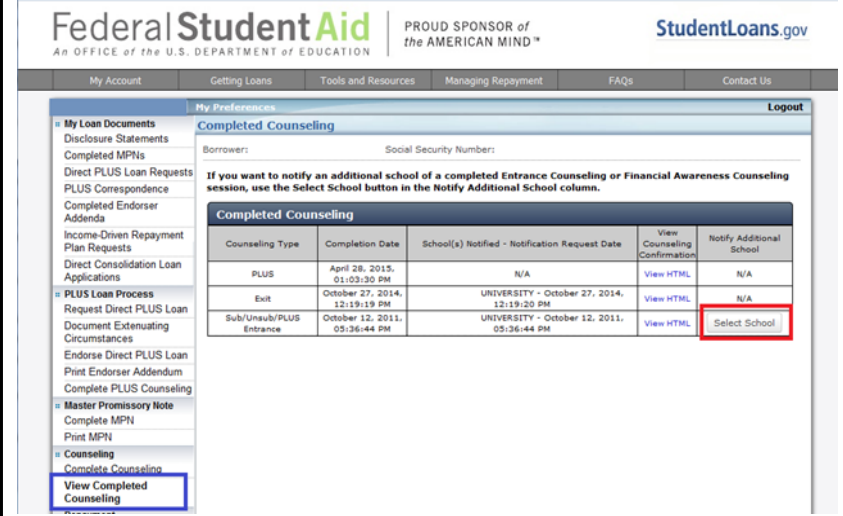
Federal Student Aid
An OFFICE of the U.S. DEPARTMENT of EDUCATION

PROUD SPONSOR of the AMERICAN MIND™

StudentLoans.gov

My Account | Getting Loans | Tools and Resources | Managing Repayment | FAQs | Contact Us

My Preferences
Logout

My Loan Documents
Disclosure Statements
Completed MPNs
Direct PLUS Loan Requests
PLUS Correspondence
Completed Endorser Addenda
Income-Driven Repayment Plan Requests
Direct Consolidation Loan Applications

PLUS Loan Process
Request Direct PLUS Loan
Document Extenuating Circumstances
Endorse Direct PLUS Loan
Print Endorser Addendum
Complete PLUS Counseling

Master Promissory Note
Complete MPN
Print MPN

Counseling
Complete Counseling
View Completed Counseling

Completed Counseling

Borrower:
Social Security Number:

If you want to notify an additional school of a completed Entrance Counseling or Financial Awareness Counseling session, use the Select School button in the Notify Additional School column.

Completed Counseling

| Counseling Type | Completion Date | School(s) Notified - Notification Request Date | View Counseling Confirmation | Notify Additional School |
|---|---|---|---|---|
| PLUS | April 28, 2015, 01:03:30 PM | N/A | View HTML | N/A |
| Exit | October 27, 2014, 12:19:19 PM | UNIVERSITY - October 27, 2014, 12:19:20 PM | View HTML | N/A |
| Sub/Unsub/PLUS Entrance | October 12, 2011, 05:36:44 PM | UNIVERSITY - October 12, 2011, 05:36:44 PM | View HTML | Select School |